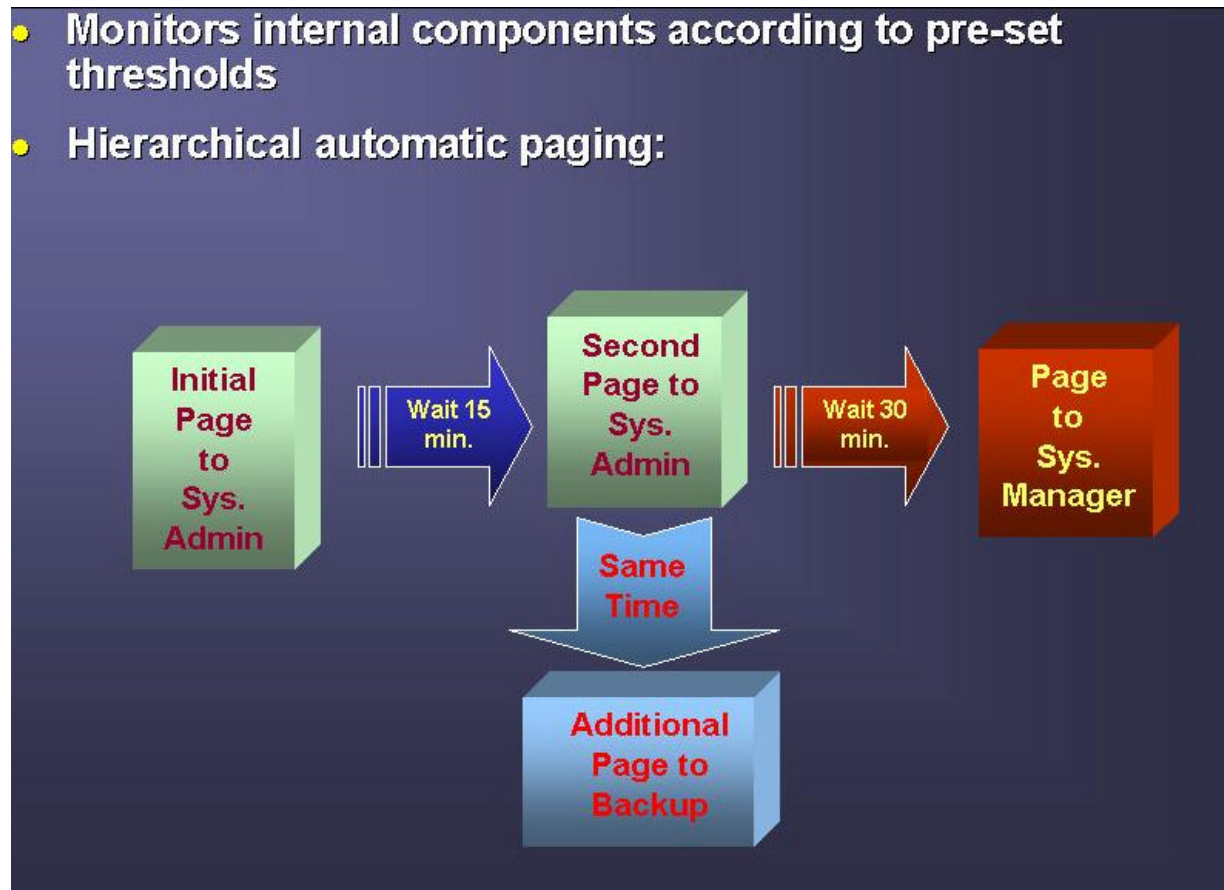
- Monitors internal components according to pre-set thresholds
- Hierarchical automatic paging:

Initial Page to Sys. Admin

Wait 15 min.

Second Page to Sys. Admin

Wait 30 min.

Page to Sys. Manager

Same Time

Additional Page to Backup